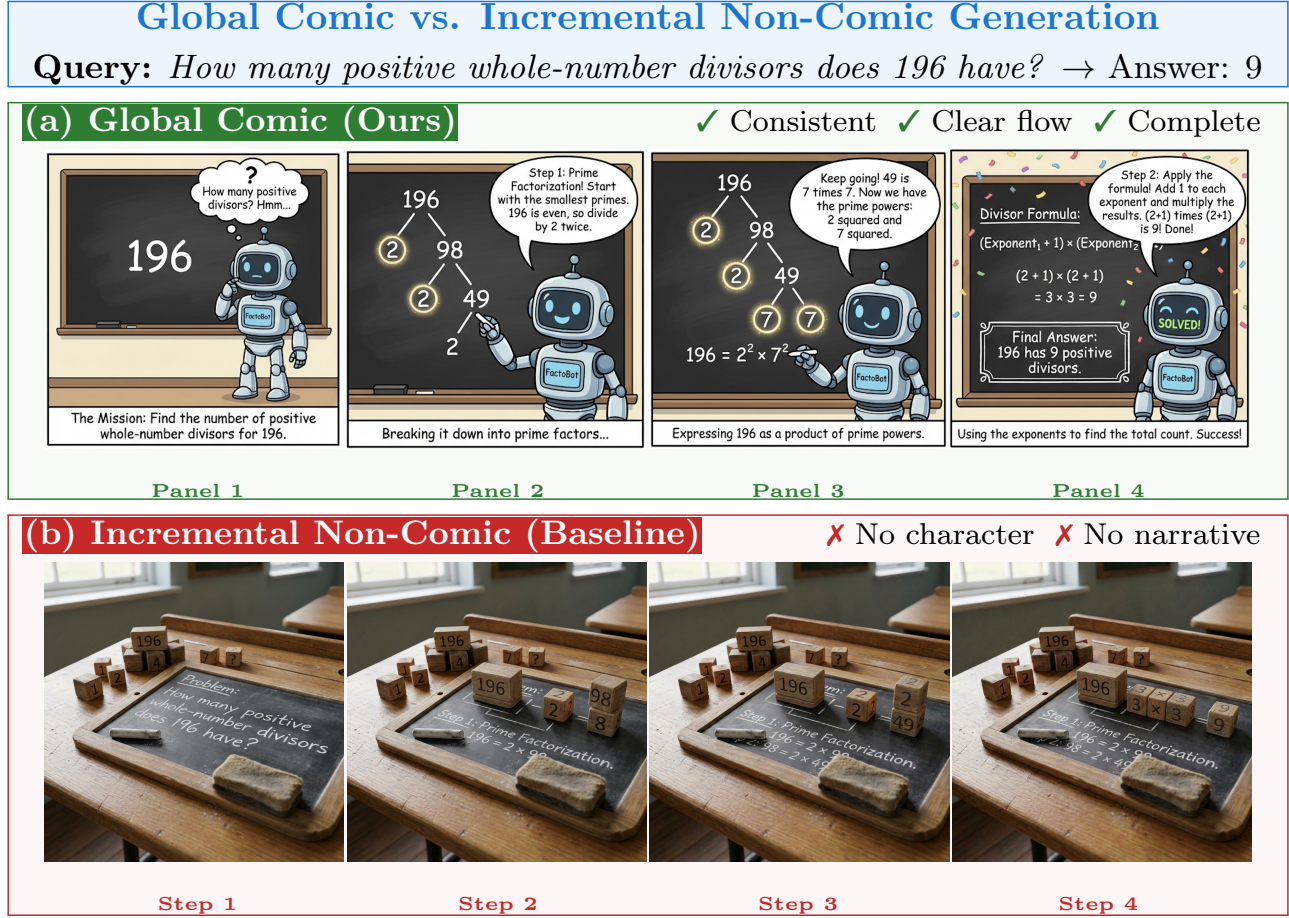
Global Comic vs. Incremental Non-Comic Generation

**Query:** *How many positive whole-number divisors does 196 have?* → Answer: 9

(a) Global Comic (Ours)

✓ Consistent ✓ Clear flow ✓ Complete

?
How many positive divisors? Hmm...

196

FactoBot

The Mission: Find the number of positive whole-number divisors for 196.

Step 1: Prime Factorization! Start with the smallest primes. 196 is even, so divide by 2 twice.

196
2 98
2 49
2

FactoBot

Breaking it down into prime factors...

Keep going! 49 is 7 times 7. Now we have the prime powers: 2 squared and 7 squared.

196
2 98
2 49
7 7

$196 = 2^2 \times 7^2$

FactoBot

Expressing 196 as a product of prime powers.

Step 2: Apply the formula! Add 1 to each exponent and multiply the results. (2+1) times (2+1) is 9! Done!

Divisor Formula:

$(\text{Exponent}_1 + 1) \times (\text{Exponent}_2$ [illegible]

$(2 + 1) \times (2 + 1)$
$= 3 \times 3 = 9$

Final Answer:
196 has 9 positive divisors.

SOLVED!

FactoBot

Using the exponents to find the total count. Success!

Panel 1

Panel 2

Panel 3

Panel 4

(b) Incremental Non-Comic (Baseline)

✗ No character ✗ No narrative

196 4 1 2 7 ?

Problem:
How many positive whole-number divisors does 196 have?

196 4 1 2 7 ? 196 2 98 8
Step 1: Prime Factorization.
196 = 2 × 98
98 = 2 × 49

196 4 1 2 7 ? 196 2 2 49
Step 1: Prime Factorization.
196 = 2 × 98
98 = 2 × 49

196 4 1 2 7 ? 196 3 × 3 9
Step 1: Prime Factorization.
196 = 2 × 98
98 = 2 × 49

Step 1

Step 2

Step 3

Step 4